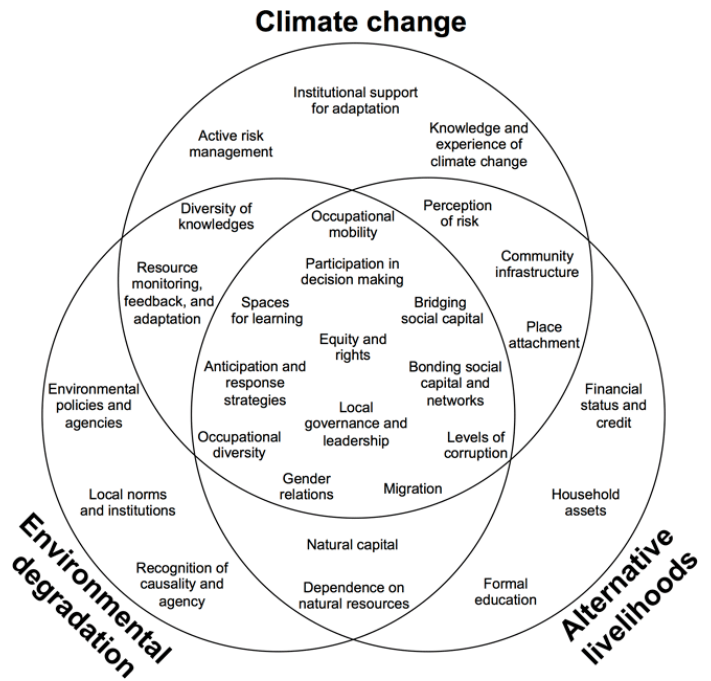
Climate change

Institutional support for adaptation

Active risk management

Knowledge and experience of climate change

Diversity of knowledges

Occupational mobility

Perception of risk

Resource monitoring, feedback, and adaptation

Participation in decision making

Community infrastructure

Spaces for learning

Bridging social capital

Place attachment

Equity and rights

Anticipation and response strategies

Bonding social capital and networks

Environmental policies and agencies

Financial status and credit

Local governance and leadership

Occupational diversity

Levels of corruption

Gender relations

Migration

Local norms and institutions

Household assets

Natural capital

Recognition of causality and agency

Dependence on natural resources

Formal education

Environmental degradation

Alternative livelihoods